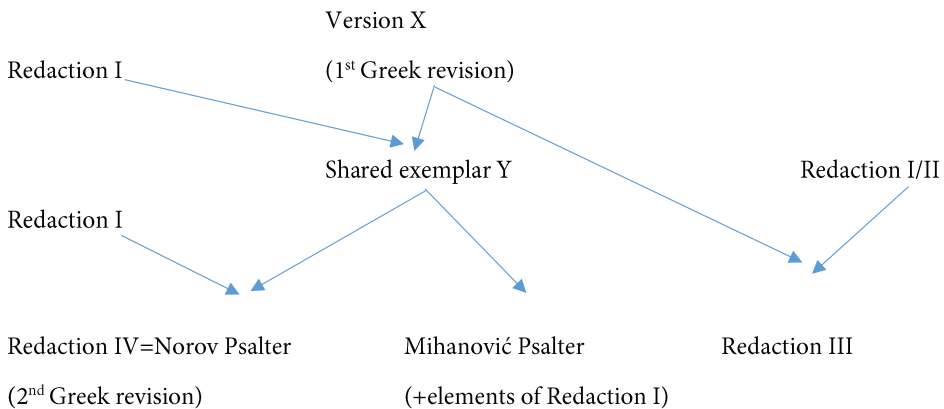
Version X

Redaction I

(1st Greek revision)

Shared exemplar Y

Redaction I/II

Redaction I

Redaction IV=Norov Psalter

(2nd Greek revision)

Mihanović Psalter

(+elements of Redaction I)

Redaction III